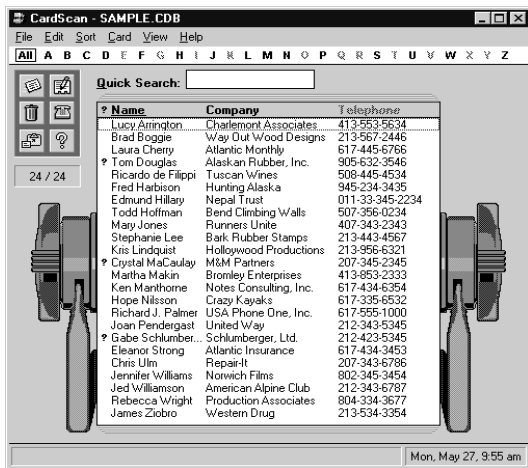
CardScan - SAMPLE.CDB

File Edit Sort Card View Help

All A B C D E F G H I J K L M N O P Q R S T U V W X Y Z

Quick Search:

24 / 24

| ? | Name | Company | Telephone |
|---|---|---|---|
| | Lucy Arrington | Charlemont Associates | 413-553-5634 |
| | Brad Boggie | Way Out Wood Designs | 213-567-2446 |
| | Laura Cherry | Atlantic Monthly | 617-445-6766 |
| ? | Tom Douglas | Alaskan Rubber, Inc. | 905-632-3546 |
| | Ricardo de Filippi | Tuscan Wines | 508-445-4534 |
| | Fred Harbison | Hunting Alaska | 945-234-3435 |
| | Edmund Hillary | Nepal Trust | 011-33-345-2234 |
| | Todd Hoffman | Bend Climbing Walls | 507-356-0234 |
| | Mary Jones | Runners Unite | 407-343-2343 |
| | Stephanie Lee | Bark Rubber Stamps | 213-443-4567 |
| | Kris Lindquist | Holloywood Productions | 213-956-6321 |
| ? | Crystal MaCaulay | M&M Partners | 207-345-2345 |
| | Martha Makin | Bromley Enterprises | 413-853-2333 |
| | Ken Manthorne | Notes Consulting, Inc. | 617-434-6354 |
| | Hope Nilsson | Crazy Kayaks | 617-335-6532 |
| | Richard J. Palmer | USA Phone One, Inc. | 617-555-1000 |
| | Joan Pendergast | United Way | 212-343-5345 |
| ? | Gabe Schlumber... | Schlumberger, Ltd. | 212-423-5345 |
| | Eleanor Strong | Atlantic Insurance | 617-434-3453 |
| | Chris Ulm | Repair-It | 207-343-6786 |
| | Jennifer Williams | Norwich Films | 802-345-3454 |
| | Jed Williamson | American Alpine Club | 212-343-6787 |
| | Rebecca Wright | Production Associates | 804-334-3677 |
| | James Ziobro | Western Drug | 213-534-3354 |

Mon, May 27, 9:55 am